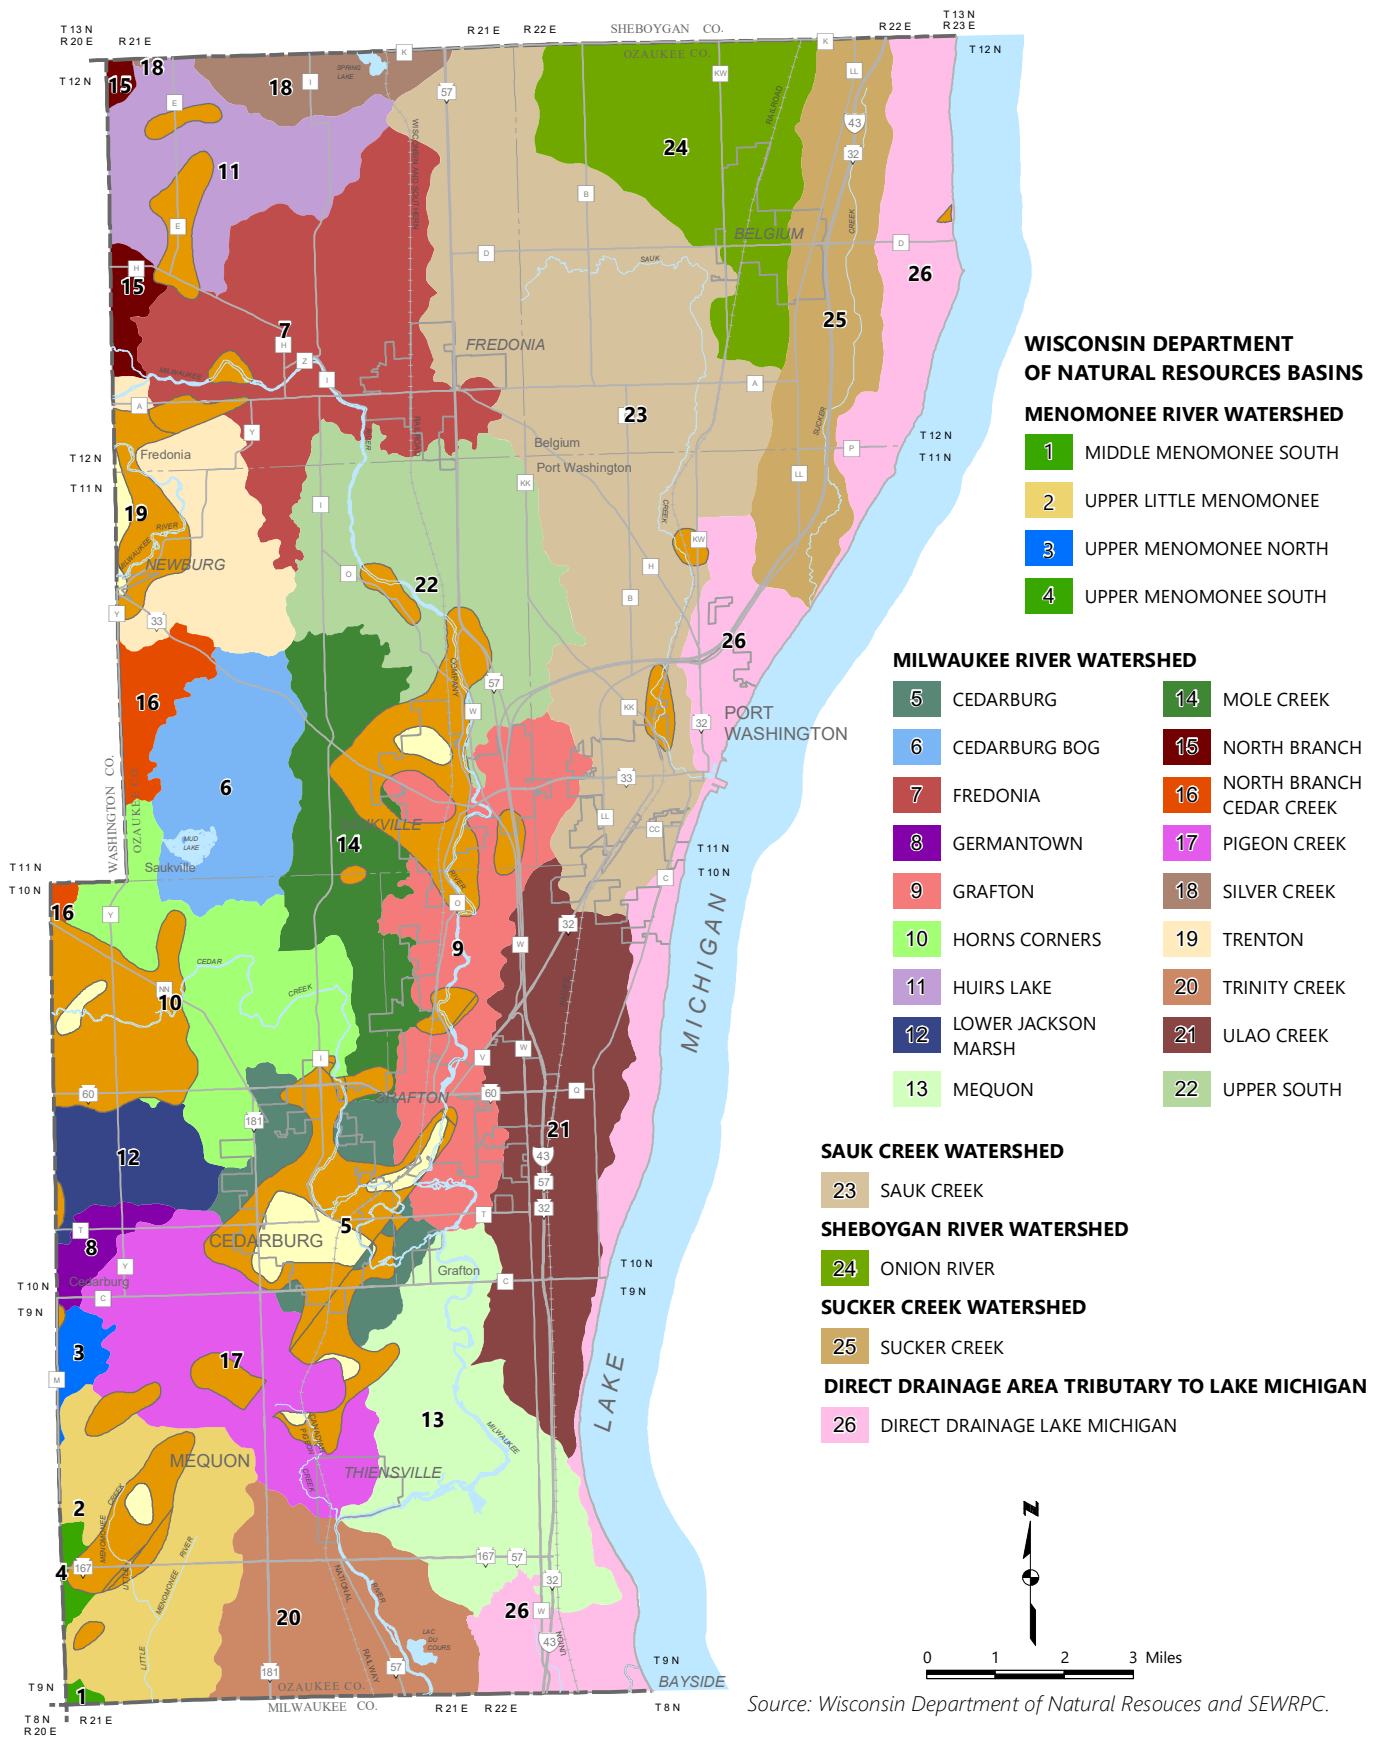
WISCONSIN DEPARTMENT OF NATURAL RESOURCES BASINS

MENOMONEE RIVER WATERSHED
1 MIDDLE MENOMONEE SOUTH
2 UPPER LITTLE MENOMONEE
3 UPPER MENOMONEE NORTH
4 UPPER MENOMONEE SOUTH

MILWAUKEE RIVER WATERSHED
5 CEDARBURG
6 CEDARBURG BOG
7 FREDONIA
8 GERMANTOWN
9 GRAFTON
10 HORNS CORNERS
11 HUIRS LAKE
12 LOWER JACKSON MARSH
13 MEQUON
14 MOLE CREEK
15 NORTH BRANCH
16 NORTH BRANCH CEDAR CREEK
17 PIGEON CREEK
18 SILVER CREEK
19 TRENTON
20 TRINITY CREEK
21 ULAO CREEK
22 UPPER SOUTH

SAUK CREEK WATERSHED
23 SAUK CREEK

SHEBOYGAN RIVER WATERSHED
24 ONION RIVER

SUCKER CREEK WATERSHED
25 SUCKER CREEK

DIRECT DRAINAGE AREA TRIBUTARY TO LAKE MICHIGAN
26 DIRECT DRAINAGE LAKE MICHIGAN

T 13 N R 20 E R 21 E R 21 E R 22 E SHEBOYGAN CO. OZAUKEE CO. R 22 E T 13 N R 23 E T 12 N T 12 N

15 18 18 24 11 15 7 26 25 23 19 22 26 16 6 14 9 10 16 12 21 5 8 3 17 13 2 4 20 26 1

FREDONIA Fredonia Belgium Port Washington BELGIUM NEWBURG PORT WASHINGTON SAUKVILLE Saukville GRAFTON Grafton CEDARBURG Cedarburg MEQUON THIENSVILLE BAYSIDE

SPRING LAKE MUD LAKE LAC DU COURS

SAUK CREEK RAILROAD MILWAUKEE RIVER SUCKER CREEK CEDAR CREEK MILWAUKEE RIVER PIGEON CREEK LITTLE MENOMONEE RIVER NATIONAL RAILWAY

LAKE MICHIGAN

T 12 N T 11 N T 11 N T 10 N T 10 N T 9 N T 9 N T 8 N T 12 N T 11 N T 11 N T 10 N T 10 N T 9 N T 9 N R 20 E R 21 E R 21 E R 22 E

WASHINGTON CO. OZAUKEE CO. OZAUKEE CO. MILWAUKEE CO.

K KW LL 43 32 B D E I H Z A Y Q O W 57 KK 33 LL CC C 60 181 NN V Q T 167 M 32

N

0 1 2 3 Miles

Source: Wisconsin Department of Natural Resouces and SEWRPC.